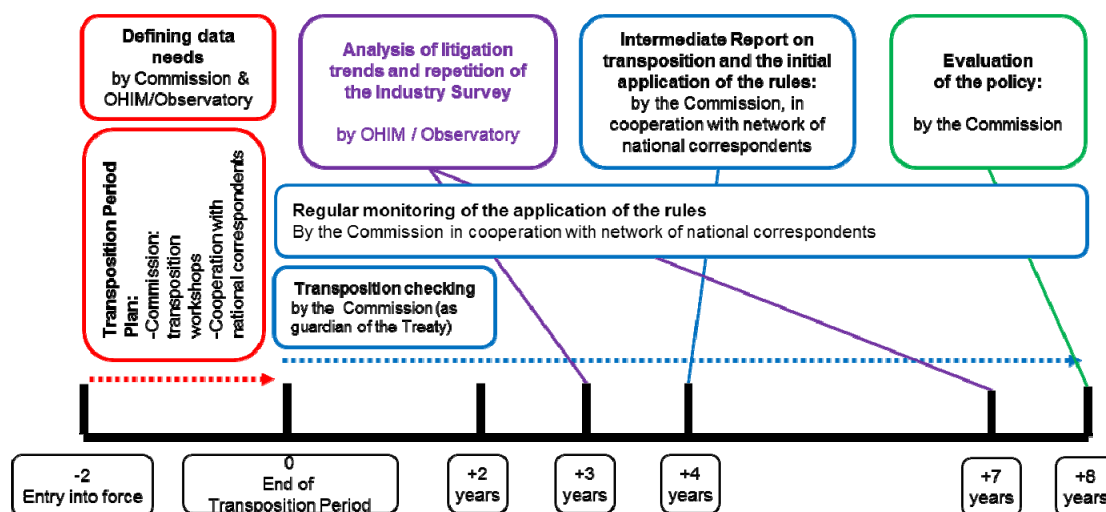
Defining data needs
by Commission & OHIM/Observatory

Analysis of litigation trends and repetition of the Industry Survey

by OHIM / Observatory

Intermediate Report on transposition and the initial application of the rules:
by the Commission, in cooperation with network of national correspondents

Evaluation of the policy:

by the Commission

Transposition Period Plan:
-Commission: transposition workshops
-Cooperation with national correspondents

Regular monitoring of the application of the rules
By the Commission in cooperation with network of national correspondents

Transposition checking
by the Commission (as guardian of the Treaty)

-2
Entry into force

0
End of Transposition Period

+2
years

+3
years

+4
years

+7
years

+8
years